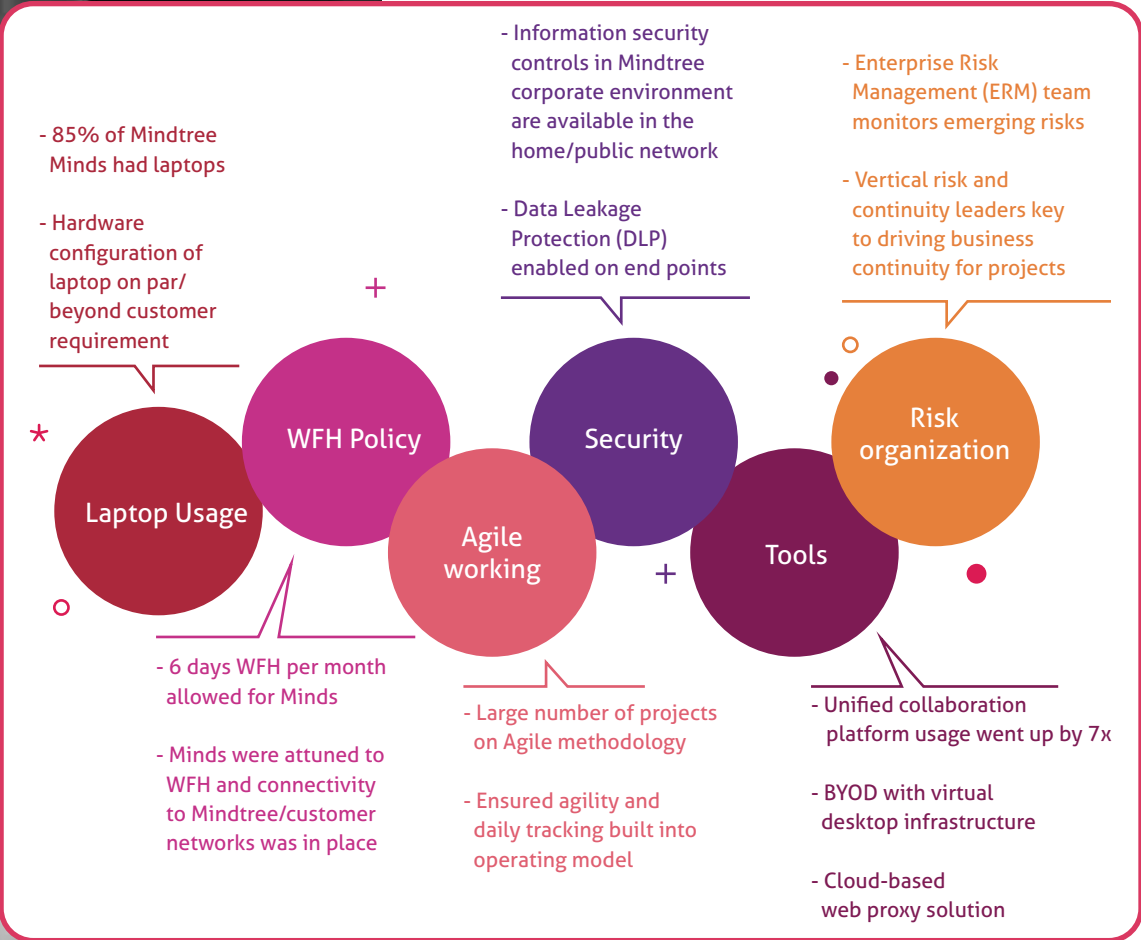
- 85% of Mindtree Minds had laptops

- Hardware configuration of laptop on par/ beyond customer requirement

- Information security controls in Mindtree corporate environment are available in the home/public network

- Data Leakage Protection (DLP) enabled on end points

- Enterprise Risk Management (ERM) team monitors emerging risks

- Vertical risk and continuity leaders key to driving business continuity for projects

Laptop Usage

WFH Policy

Agile working

Security

Tools

Risk organization

- 6 days WFH per month allowed for Minds

- Minds were attuned to WFH and connectivity to Mindtree/customer networks was in place

- Large number of projects on Agile methodology

- Ensured agility and daily tracking built into operating model

- Unified collaboration platform usage went up by 7x

- BYOD with virtual desktop infrastructure

- Cloud-based web proxy solution